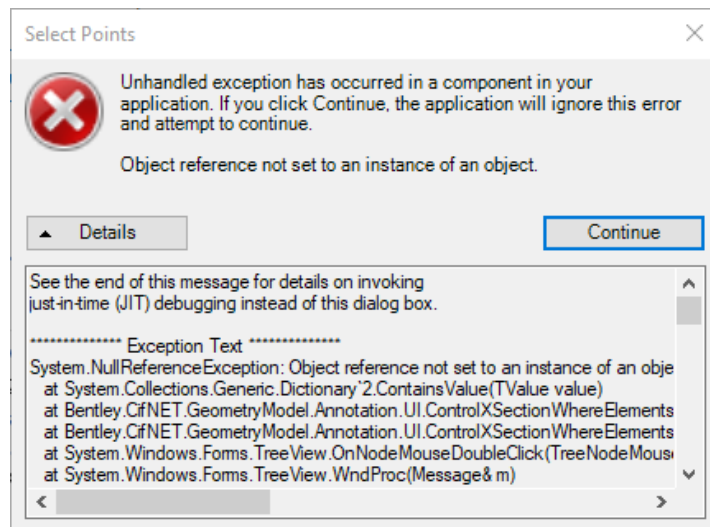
Select Points

Unhandled exception has occurred in a component in your application. If you click Continue, the application will ignore this error and attempt to continue.

Object reference not set to an instance of an object.

▲ Details

Continue

See the end of this message for details on invoking
just-in-time (JIT) debugging instead of this dialog box.

************** Exception Text **************
System.NullReferenceException: Object reference not set to an instance of an obje
at System.Collections.Generic.Dictionary`2.ContainsValue(TValue value)
at Bentley.CifNET.GeometryModel.Annotation.UI.ControlXSectionWhereElements
at Bentley.CifNET.GeometryModel.Annotation.UI.ControlXSectionWhereElements
at System.Windows.Forms.TreeView.OnNodeMouseDoubleClick(TreeNodeMous
at System.Windows.Forms.TreeView.WndProc(Message& m)